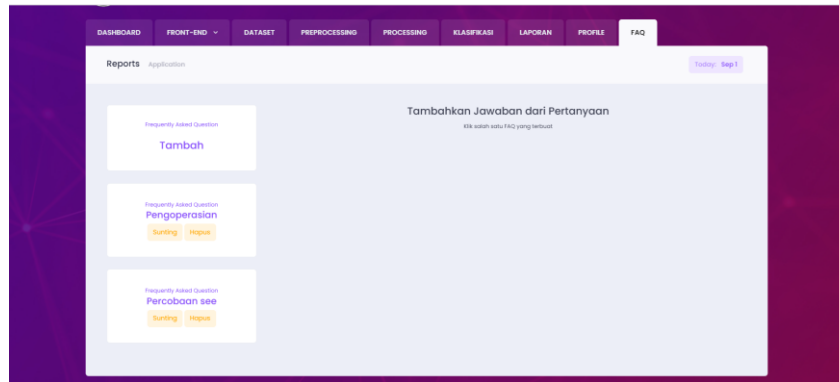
DASHBOARD FRONT-END ⌄ DATASET PREPROCESSING PROCESSING KLASIFIKASI LAPORAN PROFILE FAQ

Reports Application

Today: Sep 1

Frequently Asked Question
Tambah

Frequently Asked Question
Pengoperasian
Sunting Hapus

Frequently Asked Question
Percobaan see
Sunting Hapus

Tambahkan Jawaban dari Pertanyaan
Klik salah satu FAQ yang tersedia